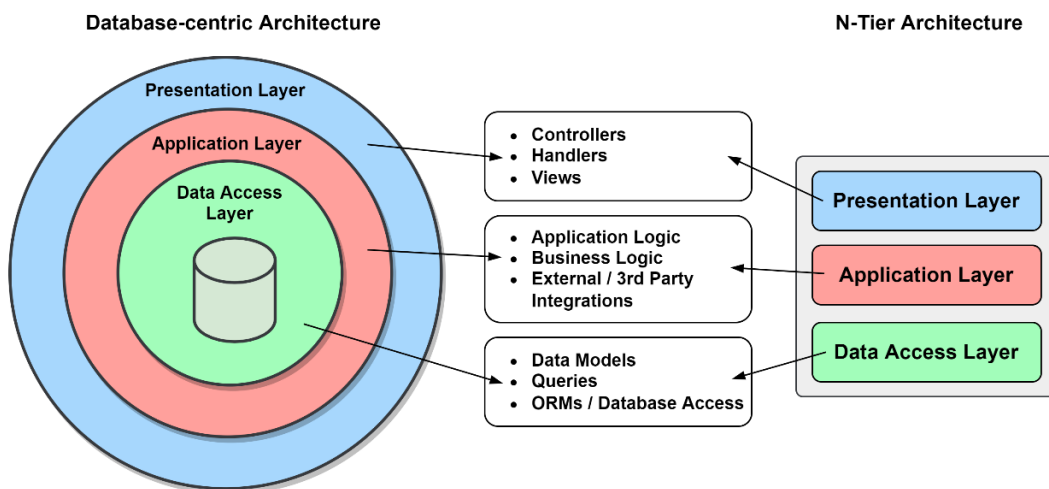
Database-centric Architecture

N-Tier Architecture

Presentation Layer

Application Layer

Data Access Layer

- Controllers
- Handlers
- Views

- Application Logic
- Business Logic
- External / 3rd Party Integrations

- Data Models
- Queries
- ORMs / Database Access

Presentation Layer

Application Layer

Data Access Layer